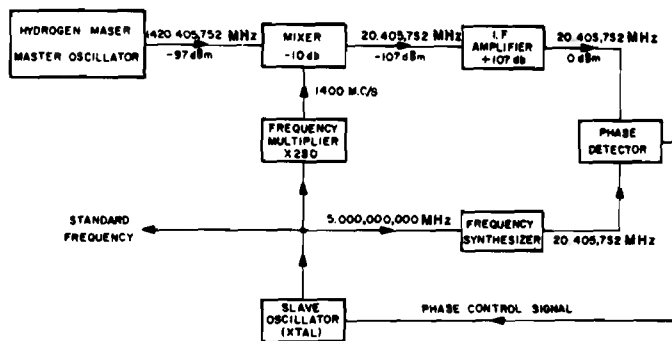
HYDROGEN MASER
MASTER OSCILLATOR

1420.405,752 MHz
-97 dBm

MIXER
-10 db

20.405,752 MHz
-107 dBm

I.F
AMPLIFIER
+107 db

20.405,752 MHz
0 dBm

1400 M.C/S

FREQUENCY
MULTIPLIER
X280

PHASE
DETECTOR

STANDARD
FREQUENCY

5.000,000,000 MHz

FREQUENCY
SYNTHESIZER

20.405,752 MHz

SLAVE
OSCILLATOR
(XTAL)

PHASE CONTROL SIGNAL